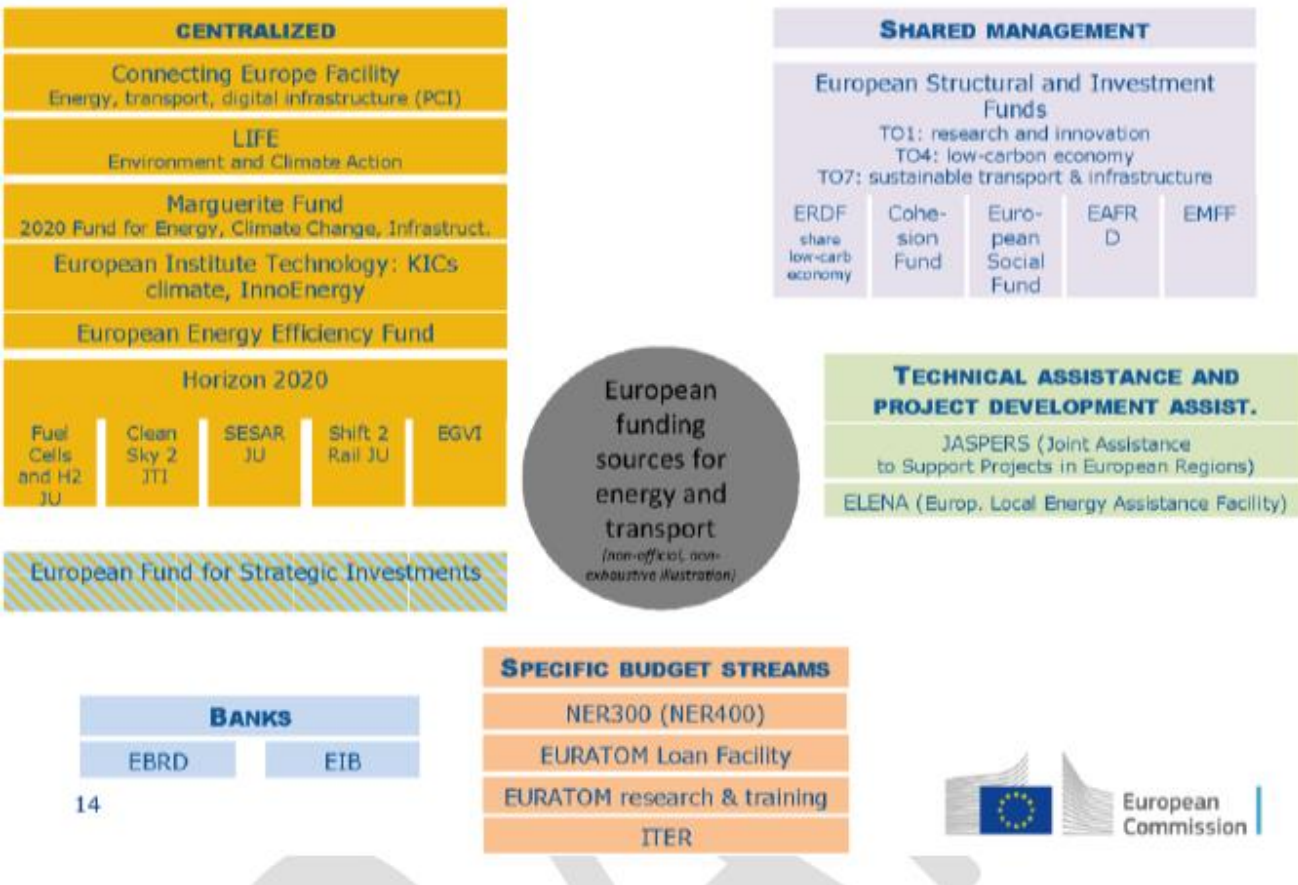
CENTRALIZED

Connecting Europe Facility
Energy, transport, digital infrastructure (PCI)

LIFE
Environment and Climate Action

Marguerite Fund
2020 Fund for Energy, Climate Change, Infrastruct.

European Institute Technology: KICs climate, InnoEnergy

European Energy Efficiency Fund

Horizon 2020

Fuel Cells and H2 JU

Clean Sky 2 JTI

SESAR JU

Shift 2 Rail JU

EGVI

European Fund for Strategic Investments

SHARED MANAGEMENT

European Structural and Investment Funds
TO1: research and innovation
TO4: low-carbon economy
TO7: sustainable transport & infrastructure

ERDF
share low-carb economy

Cohesion Fund

European Social Fund

EAFRD

EMFF

European funding sources for energy and transport
(non-official, non-exhaustive illustration)

TECHNICAL ASSISTANCE AND PROJECT DEVELOPMENT ASSIST.

JASPERS (Joint Assistance to Support Projects in European Regions)

ELENA (Europ. Local Energy Assistance Facility)

BANKS

EBRD

EIB

14

SPECIFIC BUDGET STREAMS

NER300 (NER400)

EURATOM Loan Facility

EURATOM research & training

ITER

European Commission